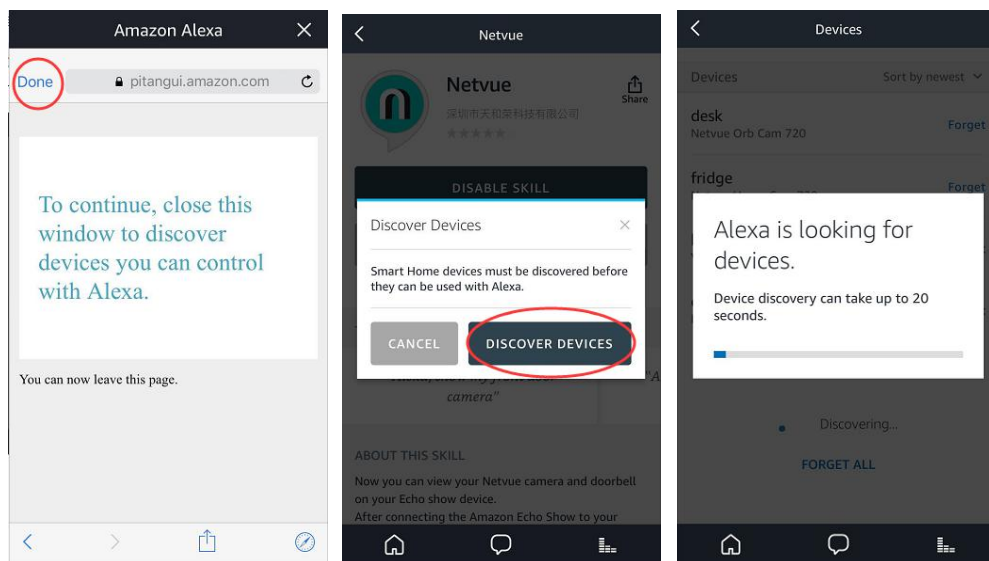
Amazon Alexa

Done pitangui.amazon.com

To continue, close this window to discover devices you can control with Alexa.

You can now leave this page.

Netvue

Netvue
深圳市天和荣科技有限公司

Share

DISABLE SKILL

Discover Devices

Smart Home devices must be discovered before they can be used with Alexa.

CANCEL

DISCOVER DEVICES

camera"

ABOUT THIS SKILL

Now you can view your Netvue camera and doorbell on your Echo show device.
After connecting the Amazon Echo Show to your

Devices

Devices

Sort by newest

desk
Netvue Orb Cam 720

Forget

fridge

Forget

Alexa is looking for devices.

Device discovery can take up to 20 seconds.

Discovering...

FORGET ALL